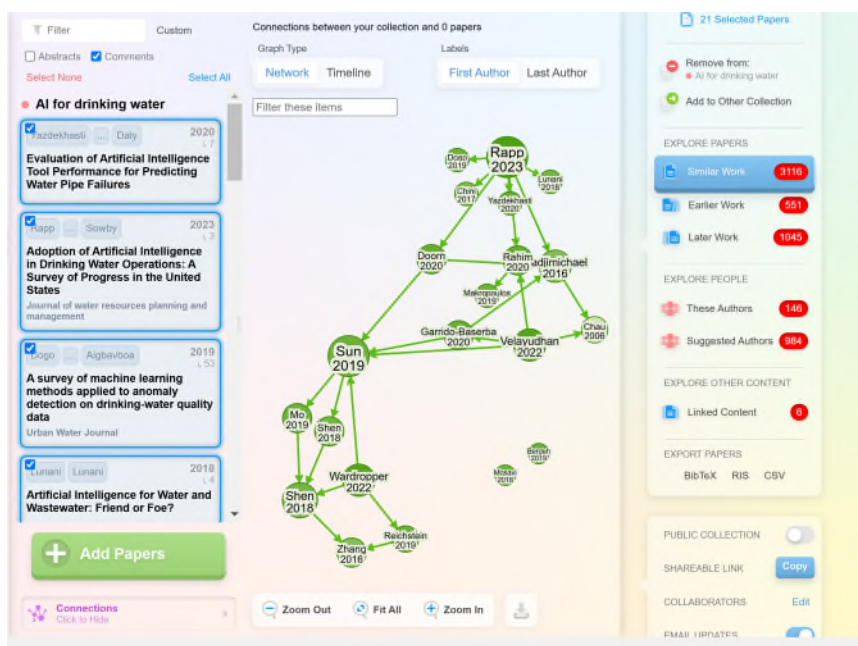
Filter Custom

Abstracts Comments

Select None Select All

AI for drinking water

Yazdekhasti ... Daly 2020 7

Evaluation of Artificial Intelligence Tool Performance for Predicting Water Pipe Failures

Rapp ... Sowby 2023 3

Adoption of Artificial Intelligence in Drinking Water Operations: A Survey of Progress in the United States

Journal of water resources planning and management

Dogo ... Aigbavboa 2019 53

A survey of machine learning methods applied to anomaly detection on drinking-water quality data

Urban Water Journal

Lunani Lunani 2018

Artificial Intelligence for Water and Wastewater: Friend or Foe?

Add Papers

Connections Click to Hide

Connections between your collection and 0 papers

Graph Type

Network Timeline

Labels

First Author Last Author

Filter these items

Dogo 2019

Rapp 2023

Lunani 2018

Chini 2017

Yazdekhasti 2020

Doorn 2020

Rahim 2020

Hadjimichael 2016

Makropoulos 2019

Chau 2006

Garrido-Baserba 2020

Velayudhan 2022

Sun 2019

Mo 2019

Shen 2018

Wardropper 2022

Berjon 2019

Mosavi 2018

Shen 2018

Reichstein 2019

Zhang 2016

Zoom Out Fit All Zoom In

21 Selected Papers

Remove from: AI for drinking water

Add to Other Collection

EXPLORE PAPERS

Similar Work 3116

Earlier Work 551

Later Work 1045

EXPLORE PEOPLE

These Authors 146

Suggested Authors 984

EXPLORE OTHER CONTENT

Linked Content 6

EXPORT PAPERS

BibTeX RIS CSV

PUBLIC COLLECTION

SHAREABLE LINK Copy

COLLABORATORS Edit

EMAIL UPDATES